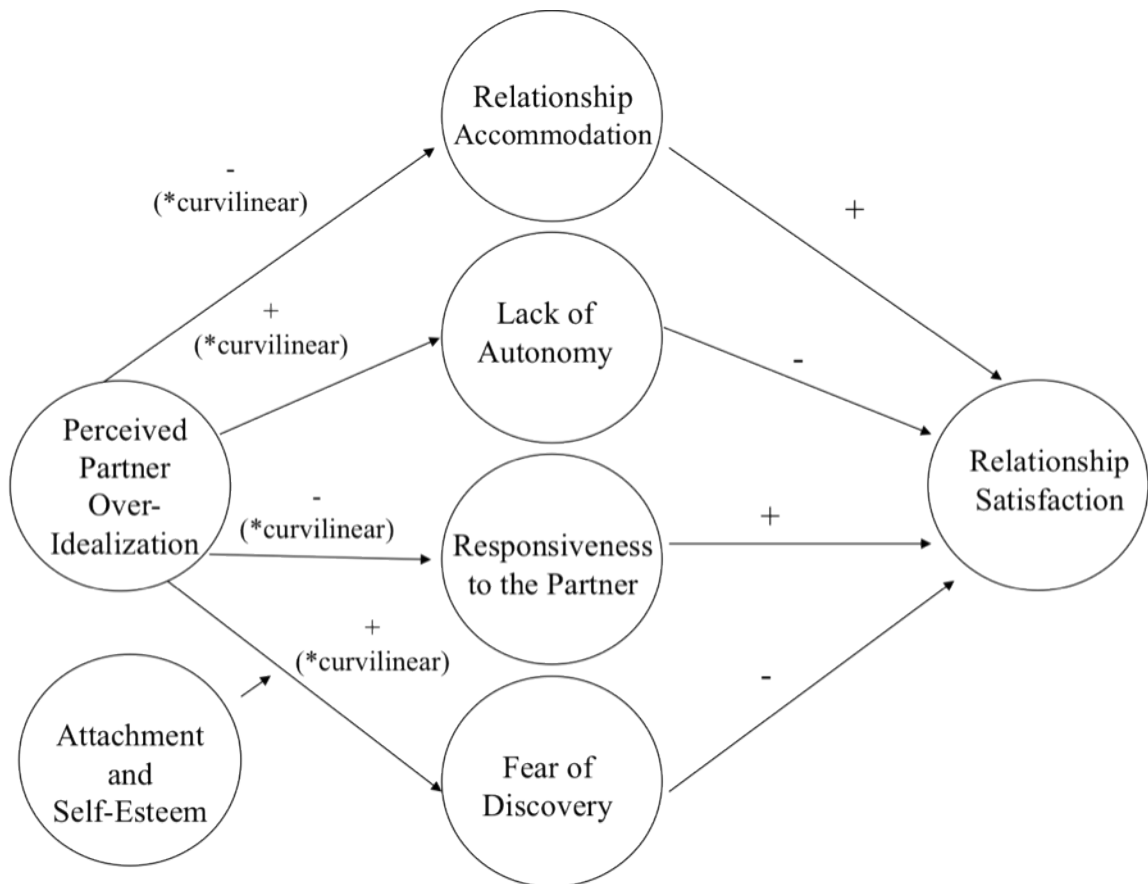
Relationship Accommodation

-
(*curvilinear)

+

+
(*curvilinear)

Lack of Autonomy

-

Perceived Partner Over-Idealization

Relationship Satisfaction

-
(*curvilinear)

+

Responsiveness to the Partner

+
(*curvilinear)

-

Attachment and Self-Esteem

Fear of Discovery